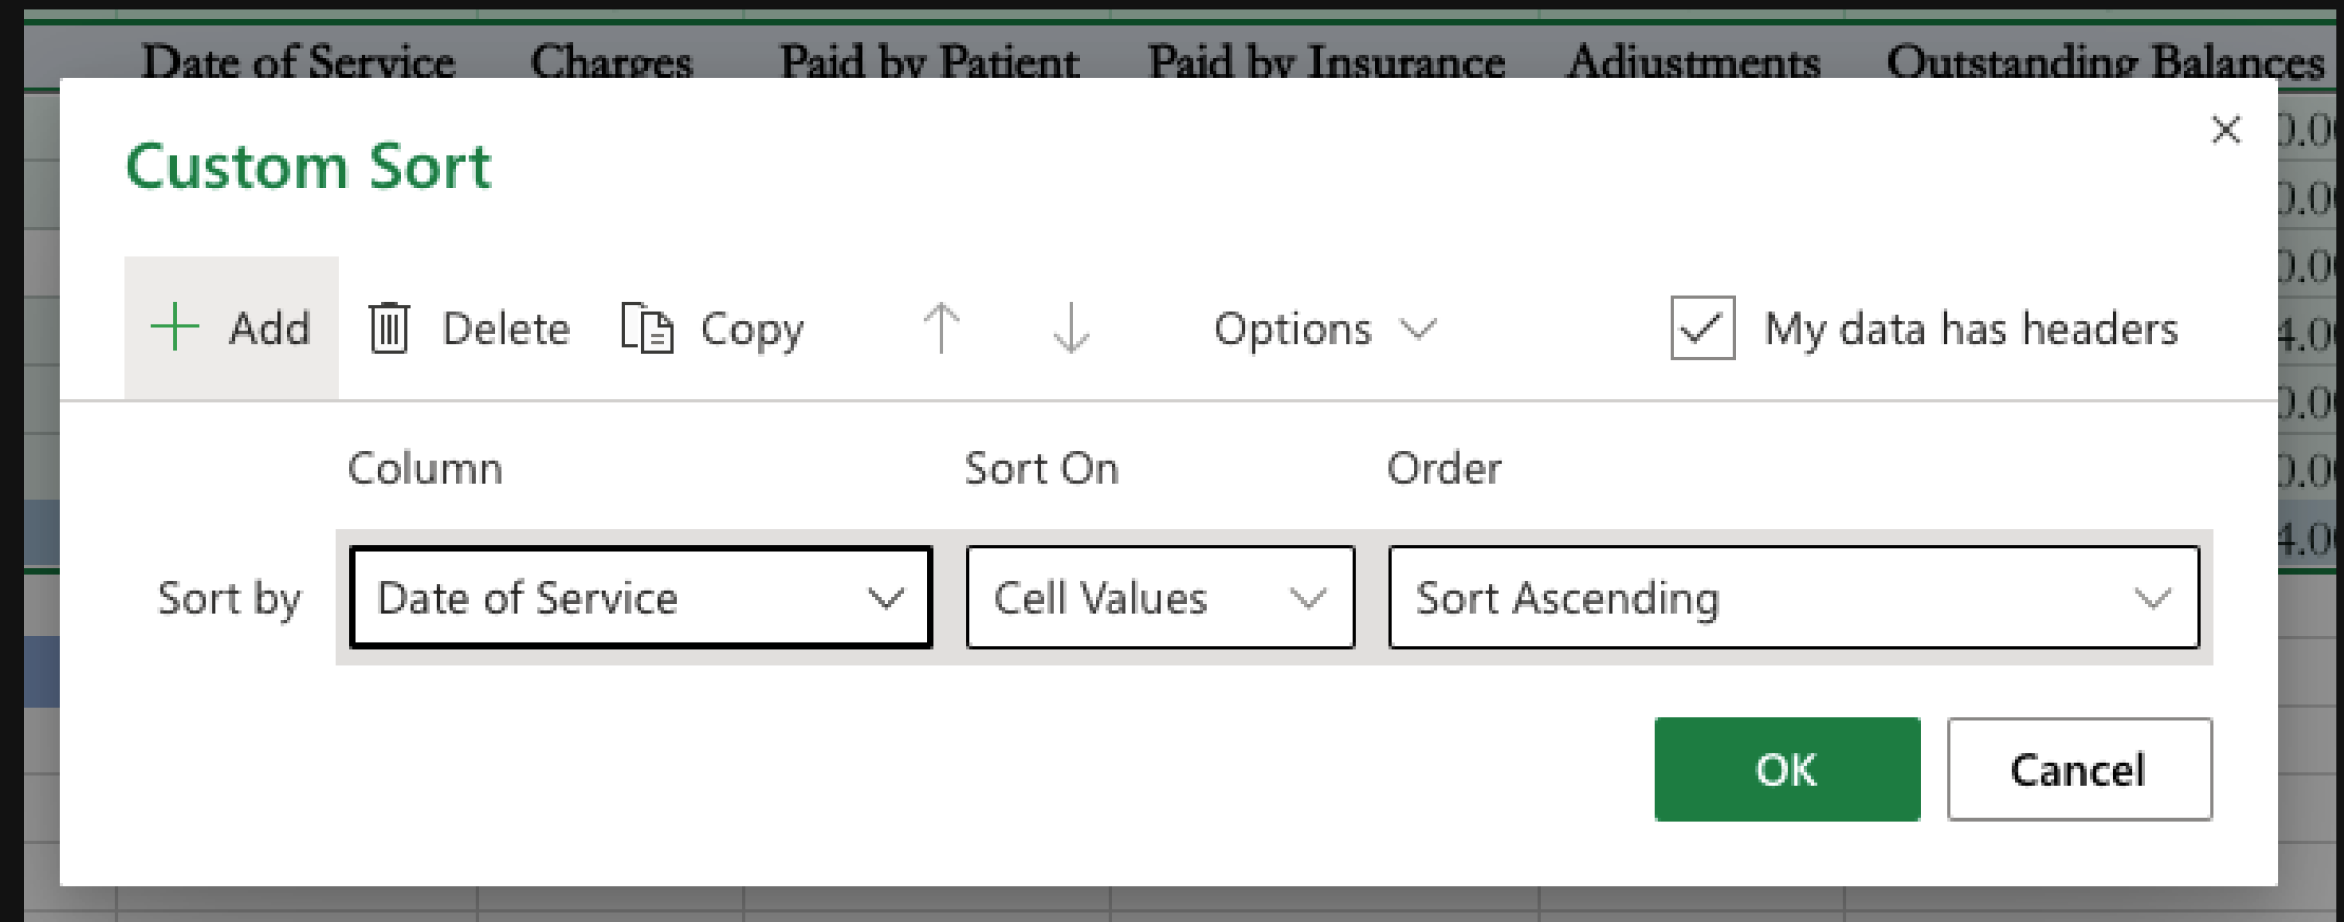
Date of Service Charges Paid by Patient Paid by Insurance Adjustments Outstanding Balances

Custom Sort

×

+ Add Delete Copy ↑ ↓ Options ✓ My data has headers

Column Sort On Order

Sort by Date of Service Cell Values Sort Ascending

OK Cancel